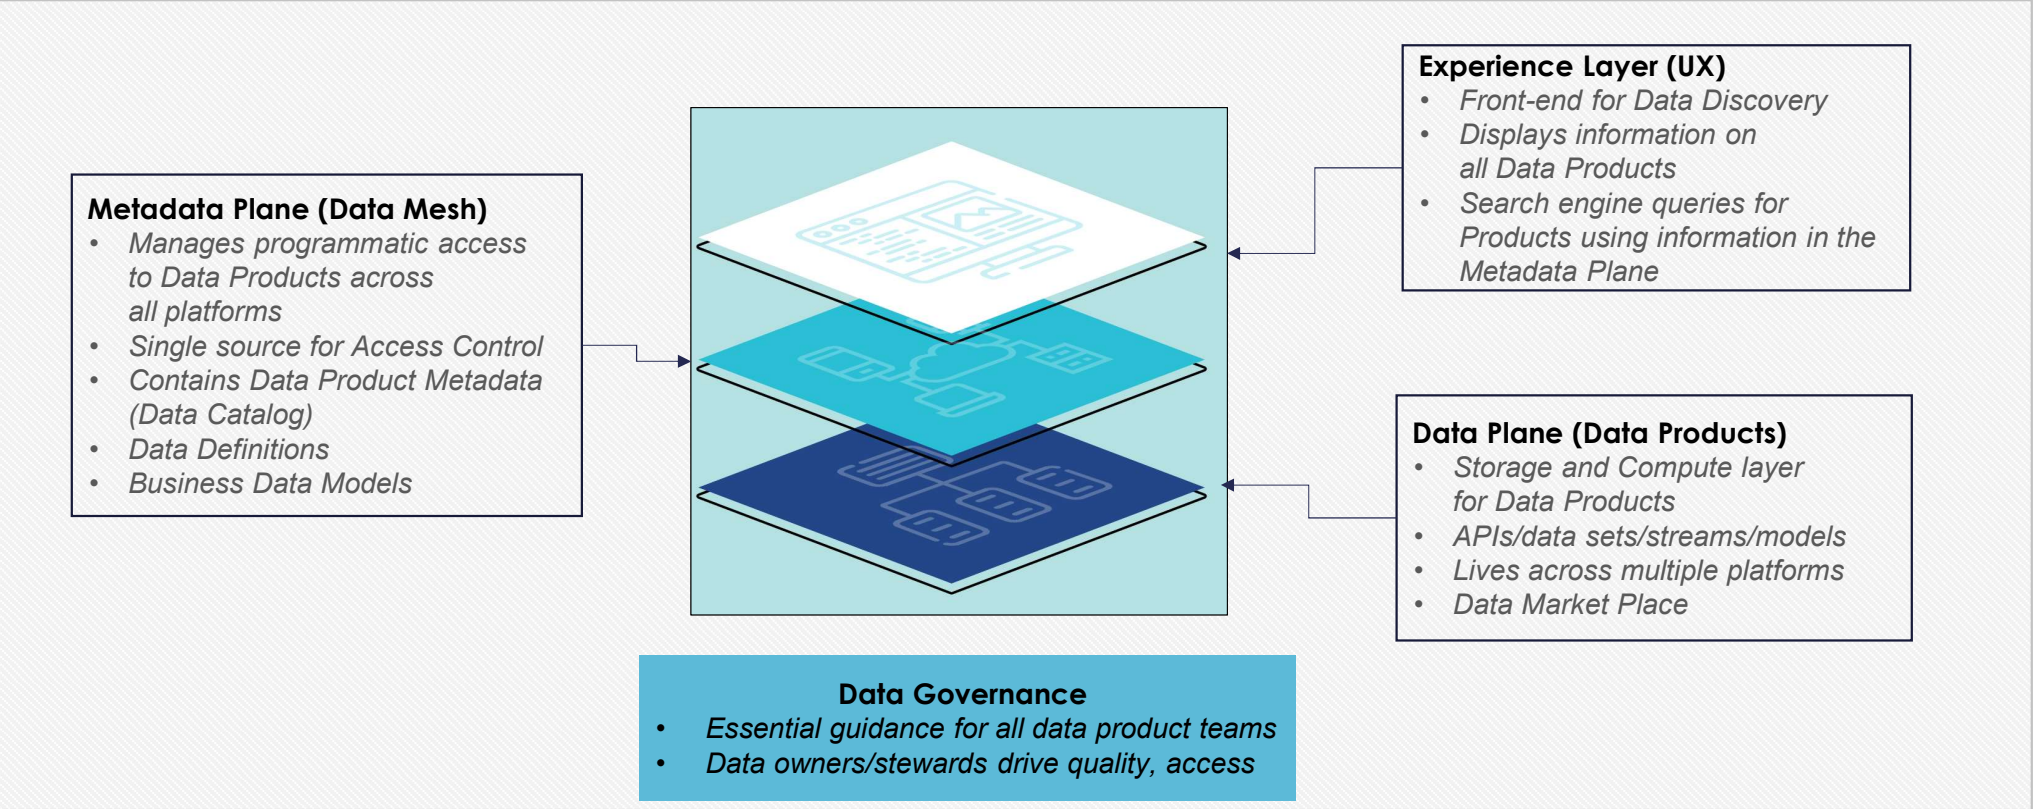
Metadata Plane (Data Mesh)
• Manages programmatic access to Data Products across all platforms
• Single source for Access Control
• Contains Data Product Metadata (Data Catalog)
• Data Definitions
• Business Data Models

Experience Layer (UX)
• Front-end for Data Discovery
• Displays information on all Data Products
• Search engine queries for Products using information in the Metadata Plane

Data Plane (Data Products)
• Storage and Compute layer for Data Products
• APIs/data sets/streams/models
• Lives across multiple platforms
• Data Market Place

Data Governance
• Essential guidance for all data product teams
• Data owners/stewards drive quality, access